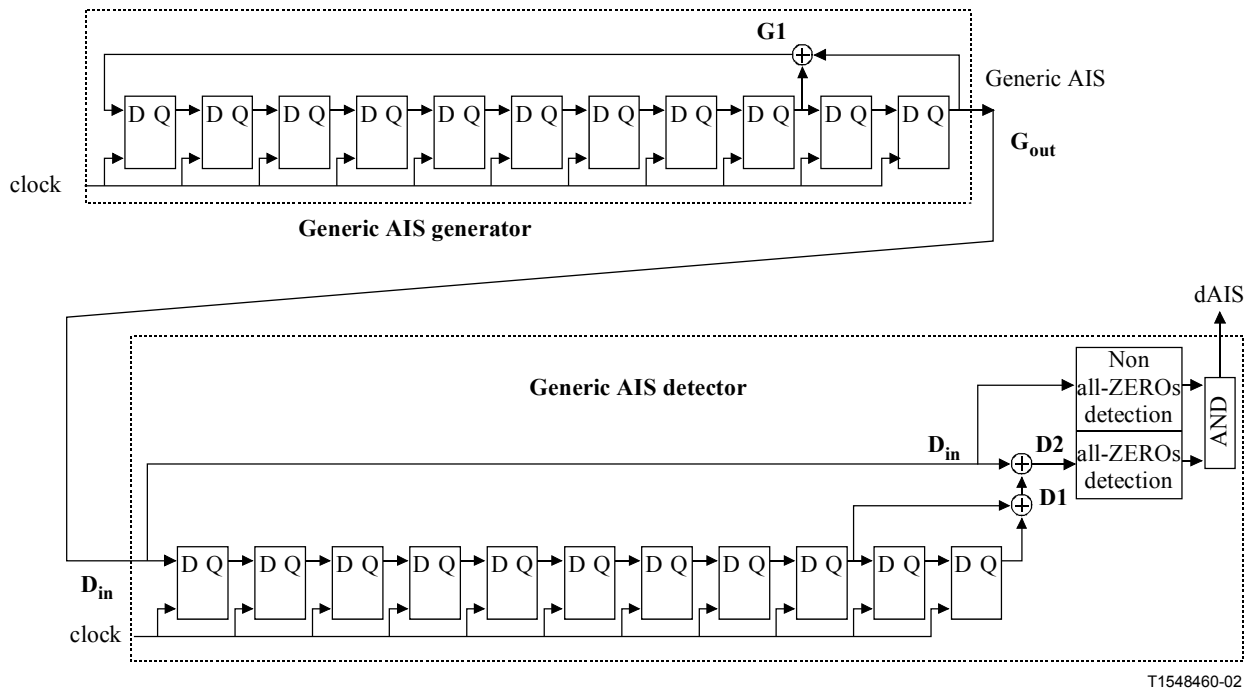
G1

D Q D Q D Q D Q D Q D Q D Q D Q D Q D Q D Q

Generic AIS

$G_{out}$

clock

Generic AIS generator

dAIS

Non all-ZEROs detection

Generic AIS detector

AND

$D_{in}$

D2

all-ZEROs detection

D1

D Q D Q D Q D Q D Q D Q D Q D Q D Q D Q D Q

$D_{in}$

clock

T1548460-02